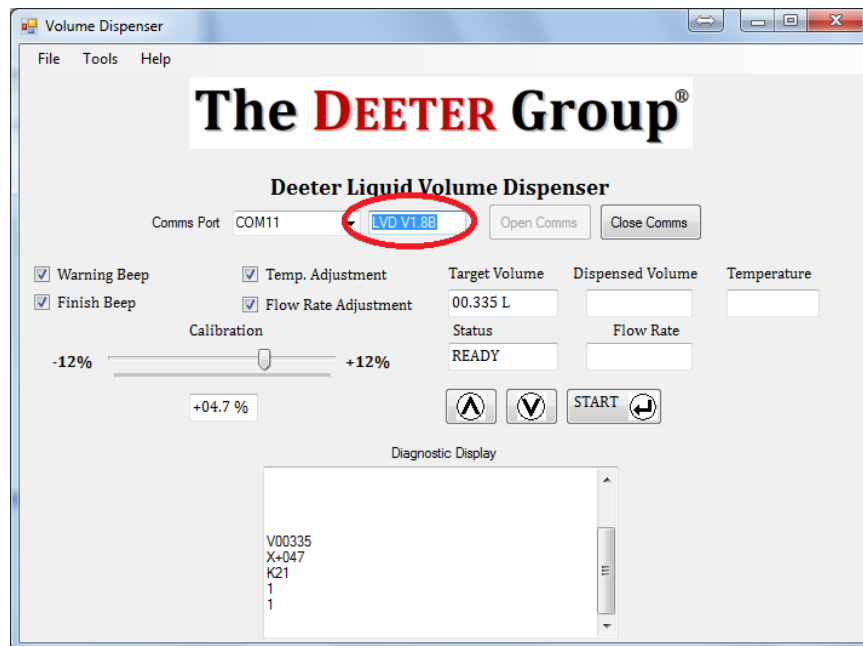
Volume Dispenser

File Tools Help

The DEETER Group®

Deeter Liquid Volume Dispenser

Comms Port COM11 LVD V1.8B Open Comms Close Comms

Warning Beep
Finish Beep
Temp. Adjustment
Flow Rate Adjustment

Target Volume
00.335 L
Dispensed Volume
Temperature

Calibration
-12% +12%
+04.7 %

Status
READY
Flow Rate

START

Diagnostic Display

V00335
X+047
K21
1
1